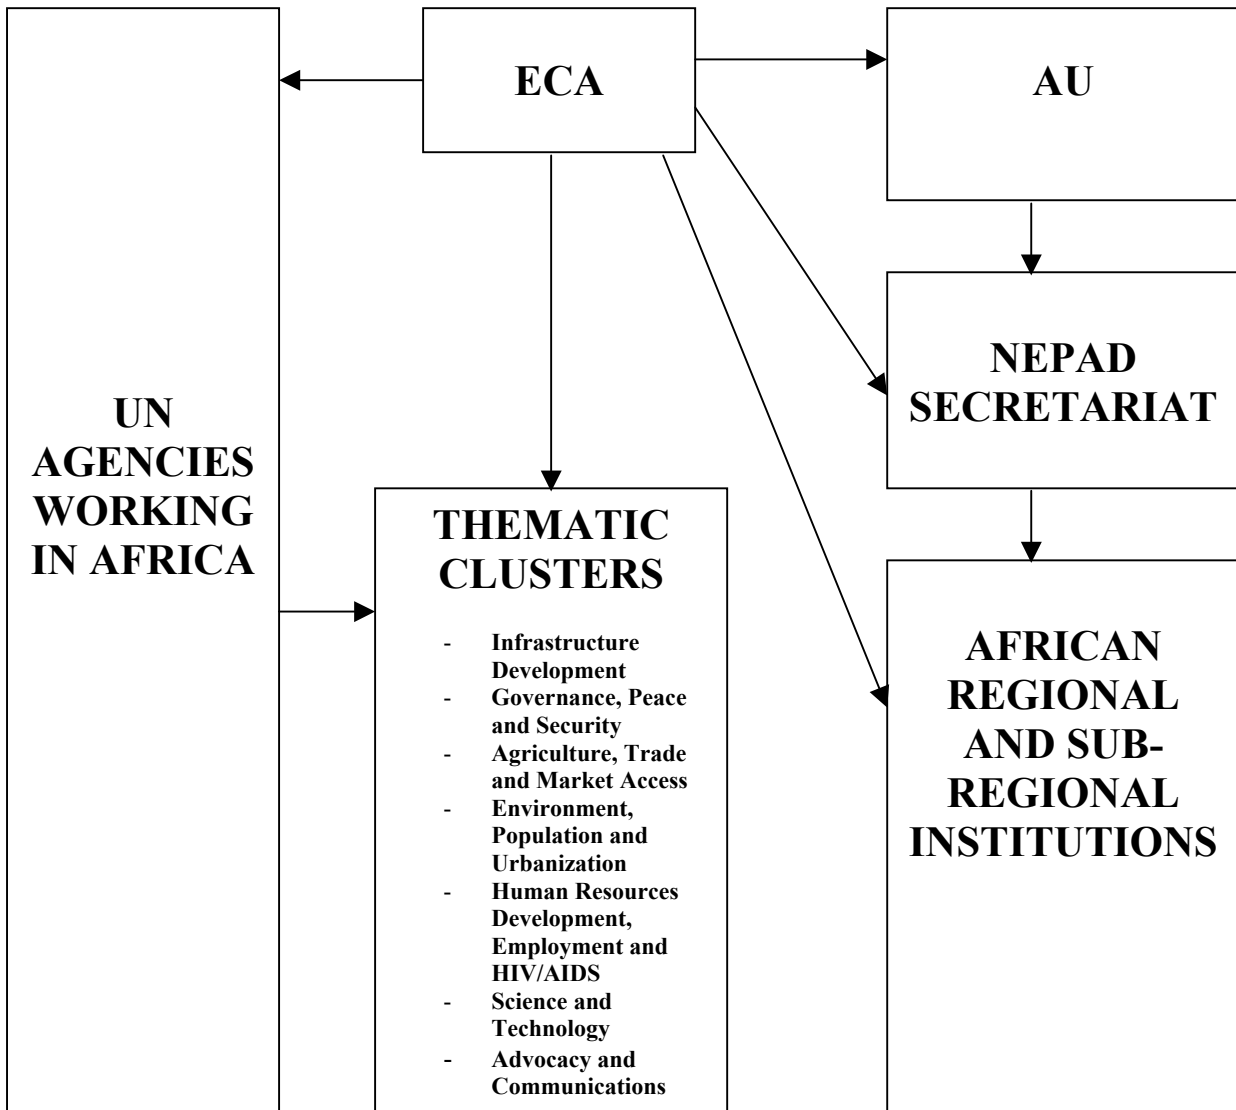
ECA

AU

NEPAD SECRETARIAT

UN AGENCIES WORKING IN AFRICA

THEMATIC CLUSTERS

- Infrastructure Development
- Governance, Peace and Security
- Agriculture, Trade and Market Access
- Environment, Population and Urbanization
- Human Resources Development, Employment and HIV/AIDS
- Science and Technology
- Advocacy and Communications

AFRICAN REGIONAL AND SUB-REGIONAL INSTITUTIONS